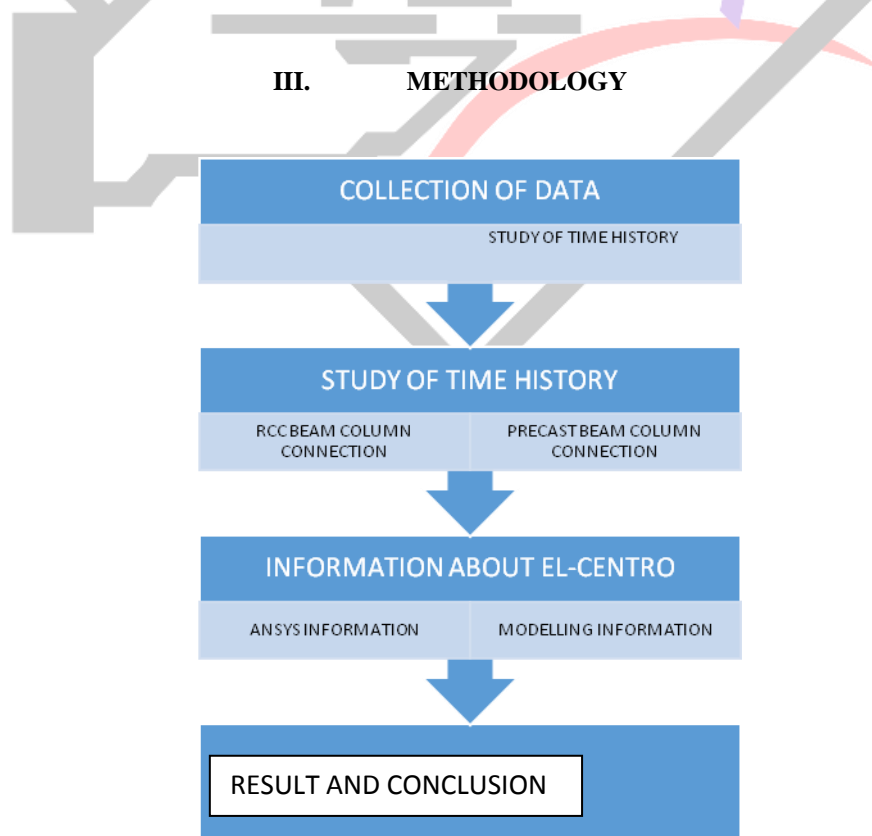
III. METHODOLOGY

COLLECTION OF DATA

STUDY OF TIME HISTORY

STUDY OF TIME HISTORY

RCC BEAM COLUMN CONNECTION

PRECAST BEAM COLUMN CONNECTION

INFORMATION ABOUT EL-CENTRO

ANSYS INFORMATION

MODELLING INFORMATION

RESULT AND CONCLUSION